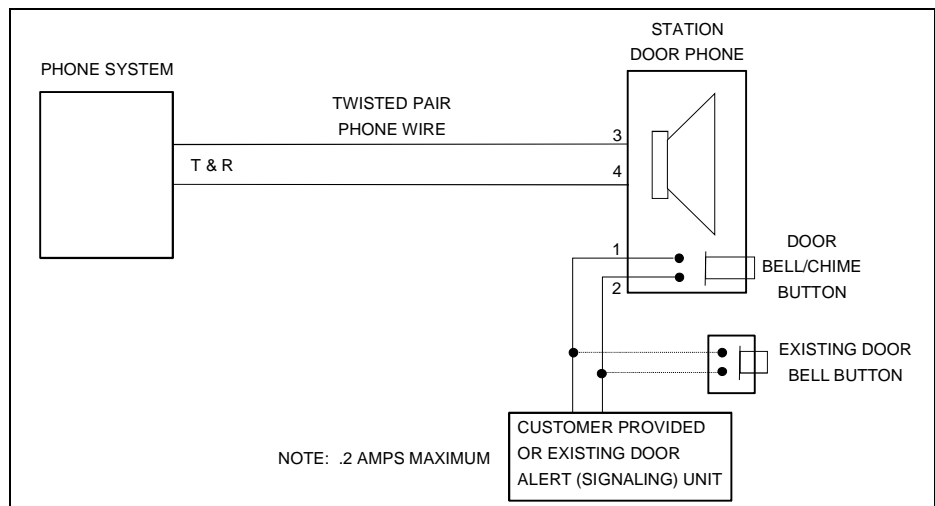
STATION
DOOR PHONE

PHONE SYSTEM

TWISTED PAIR
PHONE WIRE

T & R

3

4

1

2

DOOR
BELL/CHIME
BUTTON

EXISTING DOOR
BELL BUTTON

CUSTOMER PROVIDED
OR EXISTING DOOR
ALERT (SIGNALING) UNIT

NOTE: .2 AMPS MAXIMUM